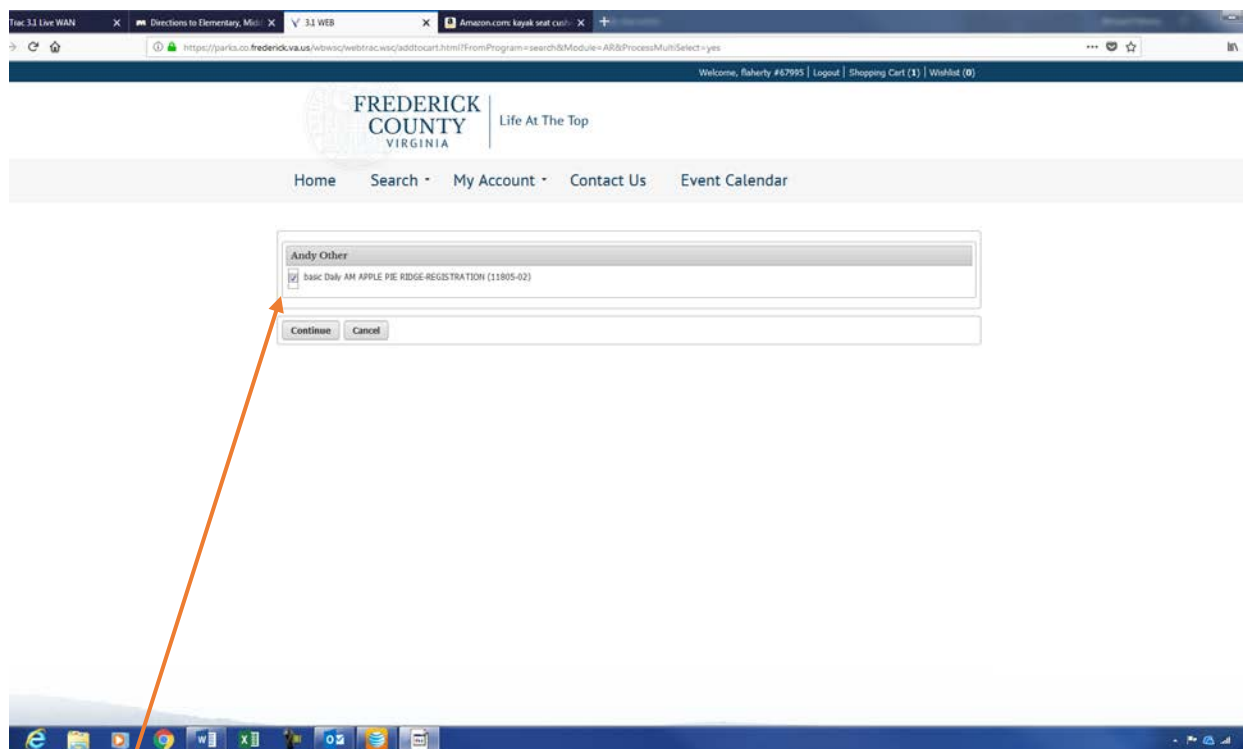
Trac 3.1 Live WAN
Directions to Elementary, Mid
3.1 WEB
Amazon.com: kayak seat cush

https://parks.co.frederick.va.us/wbwsc/webtrac.wsc/addtocart.html?FromProgram=search&Module=AR&ProcessMultiSelect=yes

Welcome, flaherty #67995 | Logout | Shopping Cart (1) | Wishlist (0)

FREDERICK COUNTY VIRGINIA | Life At The Top

Home Search My Account Contact Us Event Calendar

Andy Other

basic Daily AM APPLE PIE RIDGE-REGISTRATION (11805-02)

Continue Cancel